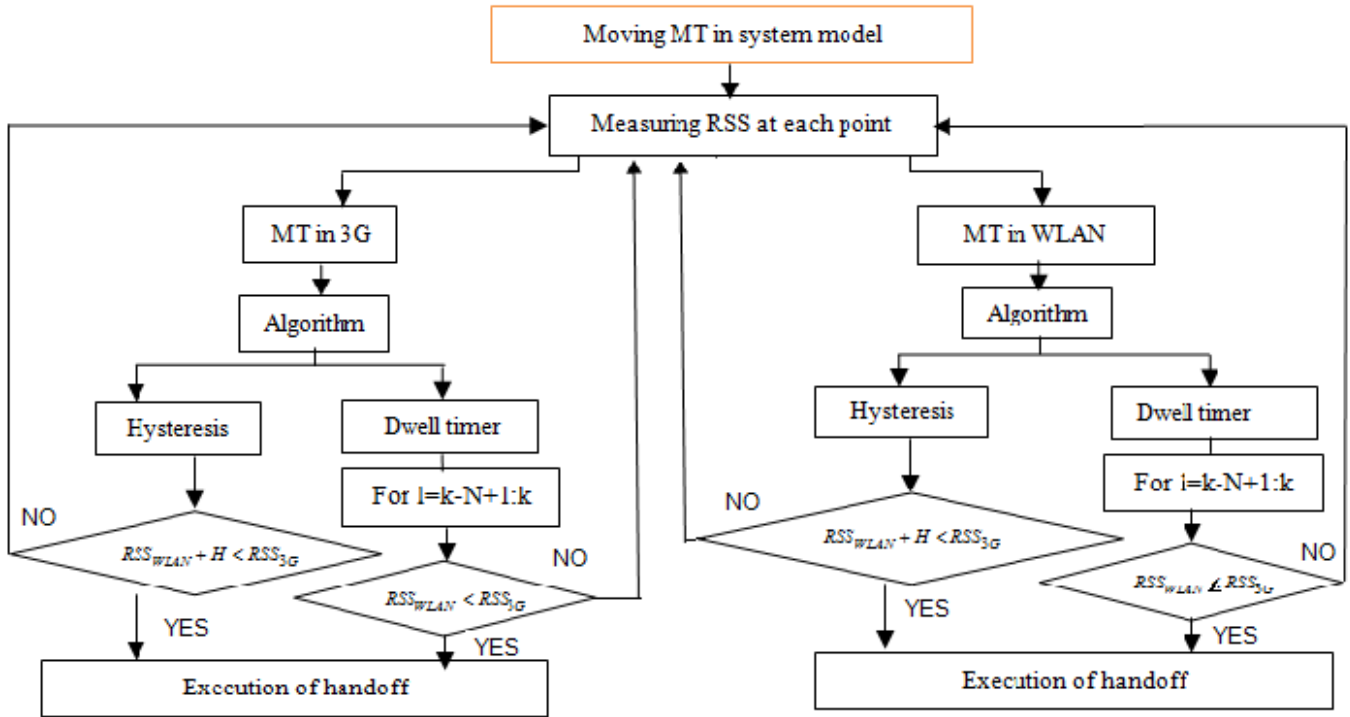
Moving MT in system model

Measuring RSS at each point

MT in 3G

Algorithm

Hysteresis

Dwell timer

For I=k-N+1:k

NO

$RSS_{WLAN} + H < RSS_{3G}$

NO

$RSS_{WLAN} < RSS_{3G}$

YES

YES

Execution of handoff

MT in WLAN

Algorithm

Hysteresis

Dwell timer

For i=k-N+1:k

NO

$RSS_{WLAN} + H < RSS_{3G}$

NO

$RSS_{WLAN} \angle RSS_{3G}$

YES

YES

Execution of handoff